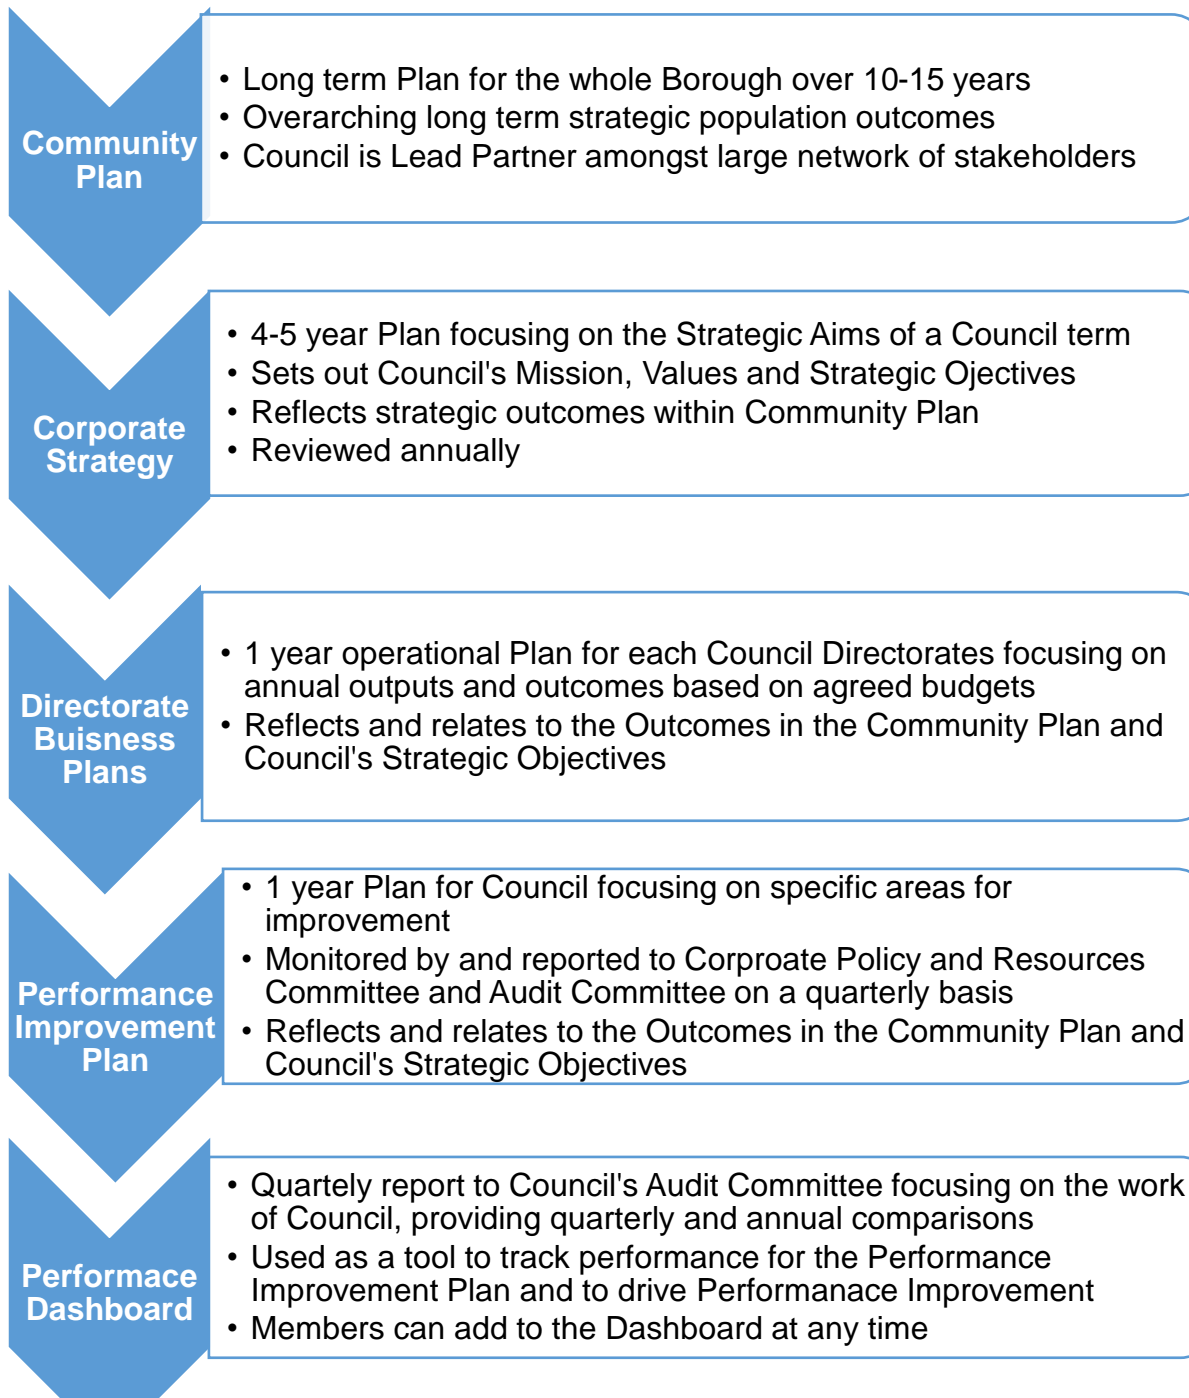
Community Plan

- Long term Plan for the whole Borough over 10-15 years
- Overarching long term strategic population outcomes
- Council is Lead Partner amongst large network of stakeholders

Corporate Strategy

- 4-5 year Plan focusing on the Strategic Aims of a Council term
- Sets out Council's Mission, Values and Strategic Ojectives
- Reflects strategic outcomes within Community Plan
- Reviewed annually

Directorate Buisness Plans

- 1 year operational Plan for each Council Directorates focusing on annual outputs and outcomes based on agreed budgets
- Reflects and relates to the Outcomes in the Community Plan and Council's Strategic Objectives

Performance Improvement Plan

- 1 year Plan for Council focusing on specific areas for improvement
- Monitored by and reported to Corproate Policy and Resources Committee and Audit Committee on a quarterly basis
- Reflects and relates to the Outcomes in the Community Plan and Council's Strategic Objectives

Performace Dashboard

- Quartely report to Council's Audit Committee focusing on the work of Council, providing quarterly and annual comparisons
- Used as a tool to track performance for the Performance Improvement Plan and to drive Performanace Improvement
- Members can add to the Dashboard at any time